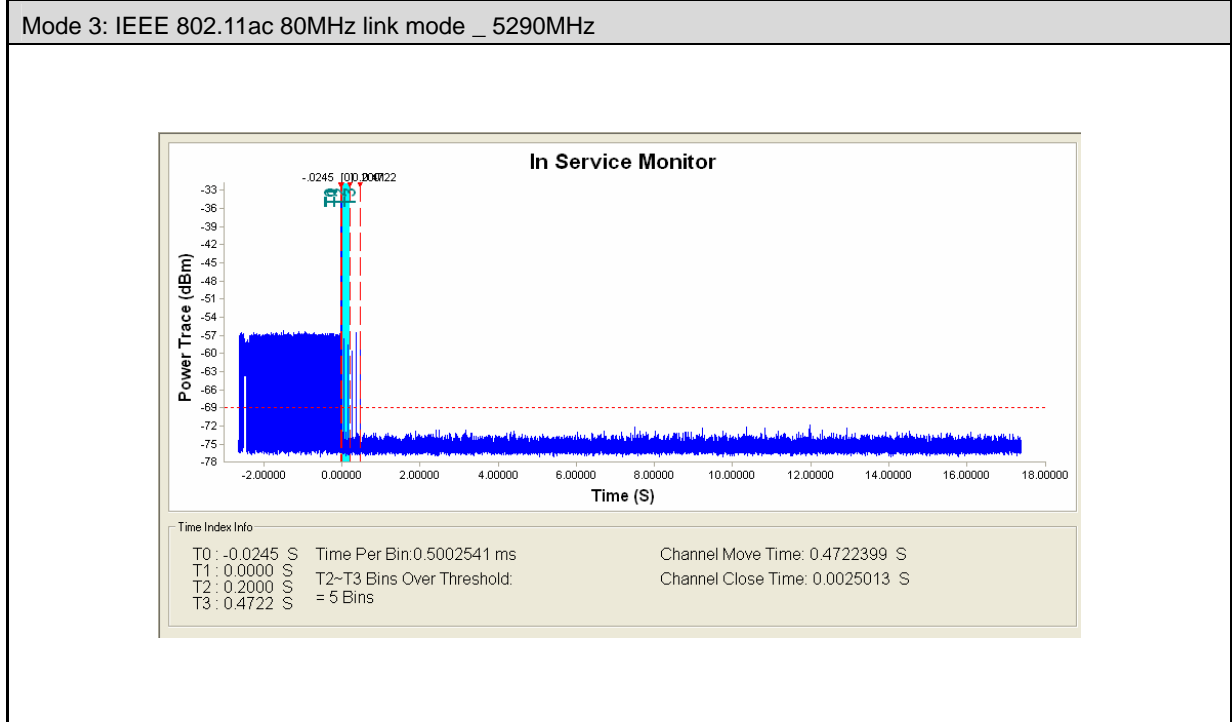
Mode 3: IEEE 802.11ac 80MHz link mode _ 5290MHz

In Service Monitor

-.0245 [0]0.2000.4722

T0 T1 T2 T3

Power Trace (dBm)

-33
-36
-39
-42
-45
-48
-51
-54
-57
-60
-63
-66
-69
-72
-75
-78

-2.00000 0.00000 2.00000 4.00000 6.00000 8.00000 10.00000 12.00000 14.00000 16.00000 18.00000

Time (S)

Time Index Info

T0 : -0.0245 S
T1 : 0.0000 S
T2 : 0.2000 S
T3 : 0.4722 S

Time Per Bin:0.5002541 ms

T2~T3 Bins Over Threshold:
= 5 Bins

Channel Move Time: 0.4722399 S

Channel Close Time: 0.0025013 S